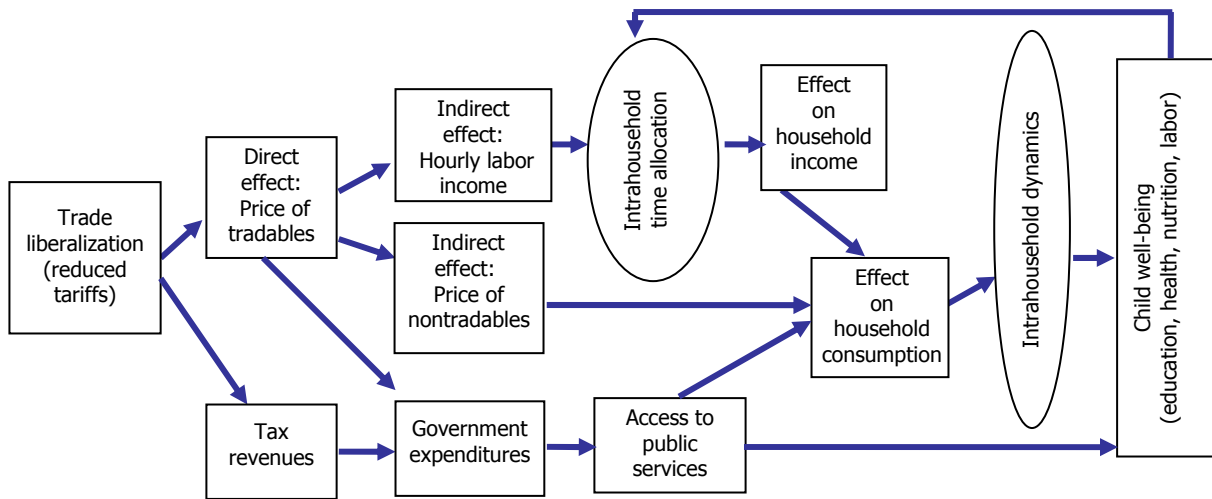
Trade liberalization (reduced tariffs)

Direct effect: Price of tradables

Indirect effect: Hourly labor income

Indirect effect: Price of nontradables

Intrahousehold time allocation

Effect on household income

Effect on household consumption

Intrahousehold dynamics

Child well-being (education, health, nutrition, labor)

Tax revenues

Government expenditures

Access to public services